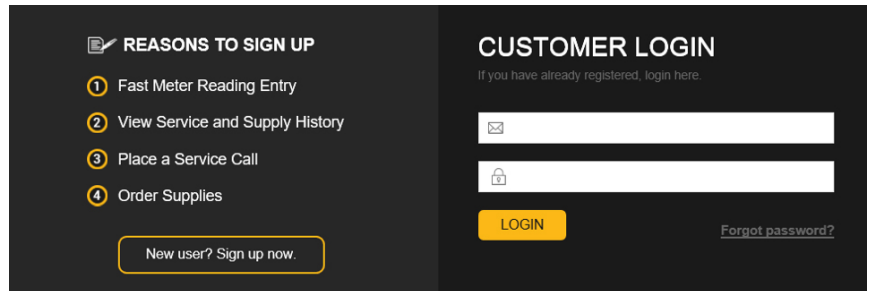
REASONS TO SIGN UP

1 Fast Meter Reading Entry

2 View Service and Supply History

3 Place a Service Call

4 Order Supplies

New user? Sign up now.

CUSTOMER LOGIN

If you have already registered, login here.

LOGIN

Forgot password?